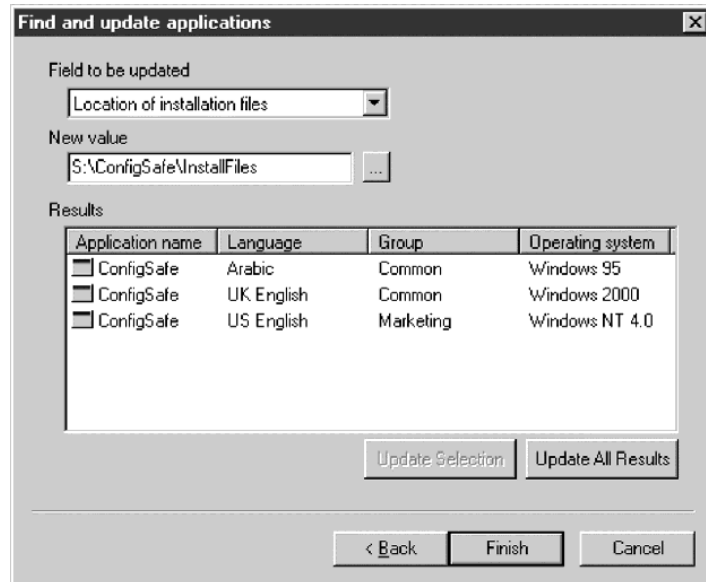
Find and update applications

Field to be updated

Location of installation files

New value

S:\ConfigSafe\InstallFiles

...

Results

| Application name | Language | Group | Operating system |
|---|---|---|---|
| ConfigSafe | Arabic | Common | Windows 95 |
| ConfigSafe | UK English | Common | Windows 2000 |
| ConfigSafe | US English | Marketing | Windows NT 4.0 |

Update Selection

Update All Results

< Back

Finish

Cancel